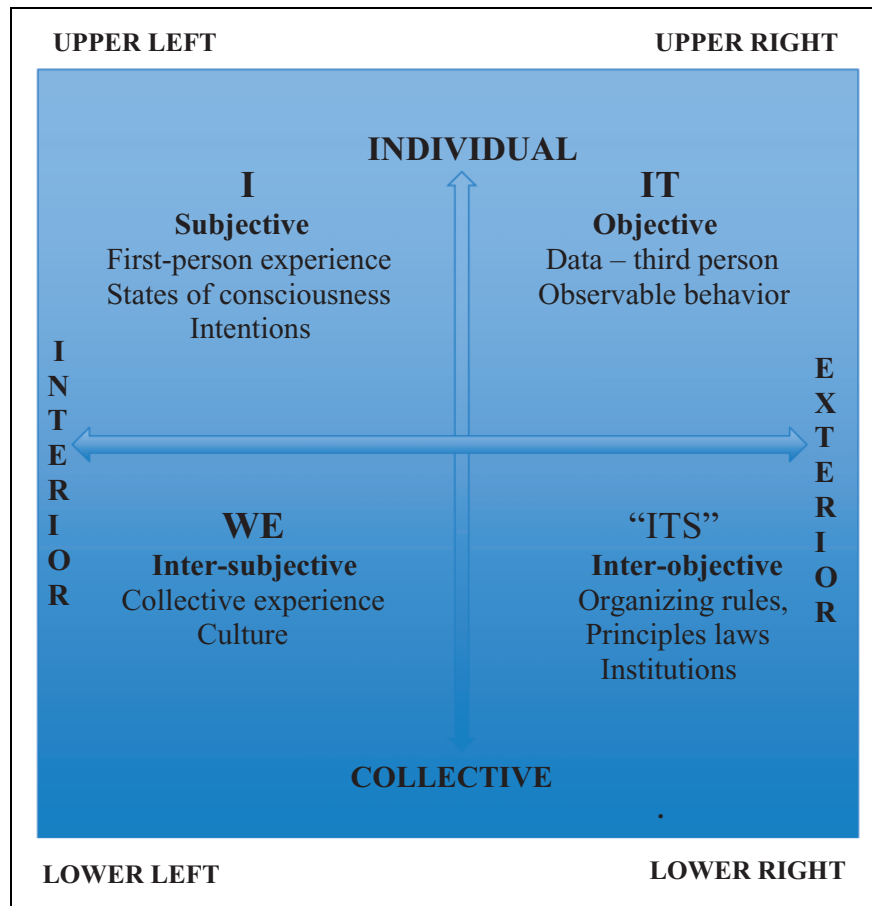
UPPER LEFT

UPPER RIGHT

INDIVIDUAL

I
Subjective
First-person experience
States of consciousness
Intentions

IT
Objective
Data – third person
Observable behavior

INTERIOR

EXTERIOR

WE
Inter-subjective
Collective experience
Culture

"ITS"
Inter-objective
Organizing rules,
Principles laws
Institutions

COLLECTIVE

LOWER LEFT

LOWER RIGHT